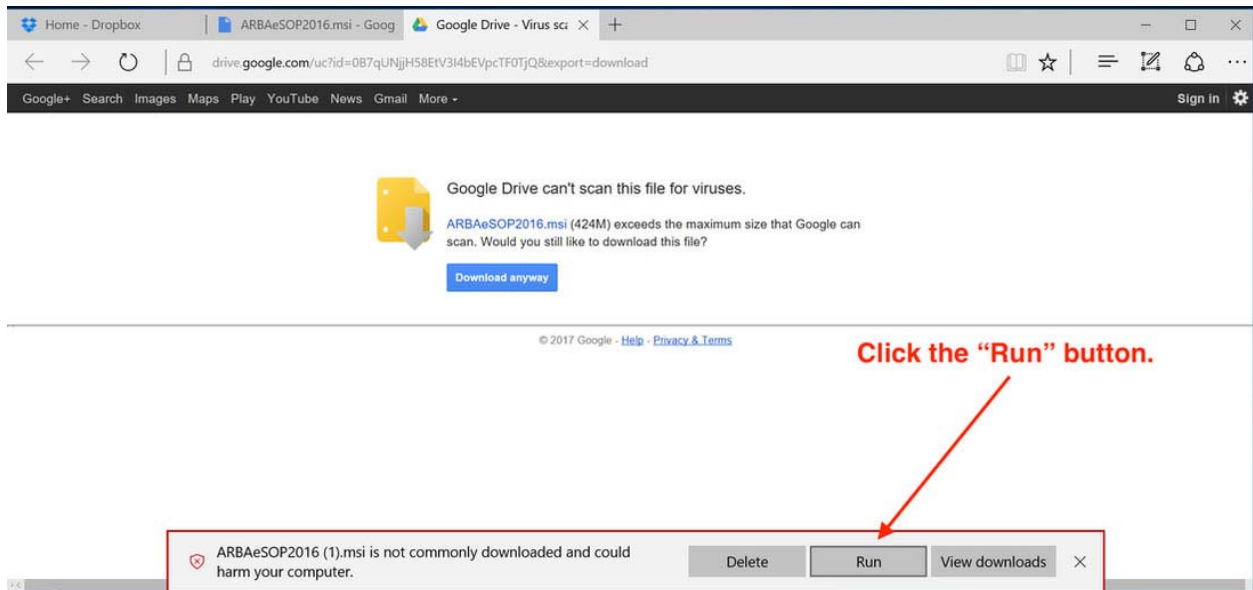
Home - Dropbox | ARBAeSOP2016.msi - Goog | Google Drive - Virus sca ×

drive.google.com/uc?id=0B7qUNjjH58EtV3I4bEVpcTF0TjQ&export=download

Google+ Search Images Maps Play YouTube News Gmail More ▾

Sign in

Google Drive can't scan this file for viruses.

ARBAeSOP2016.msi (424M) exceeds the maximum size that Google can scan. Would you still like to download this file?

Download anyway

© 2017 Google - Help - Privacy & Terms

Click the "Run" button.

ARBAeSOP2016 (1).msi is not commonly downloaded and could harm your computer.

Delete

Run

View downloads